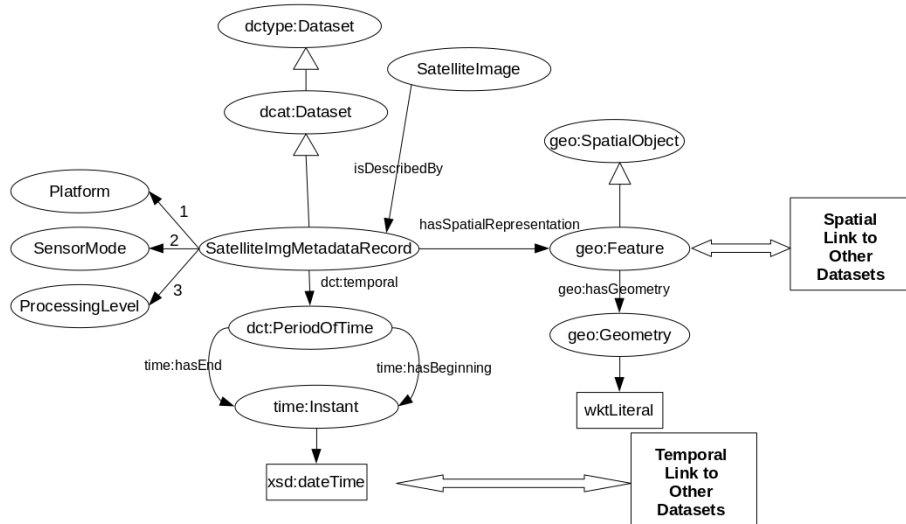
dctype:Dataset

dcat:Dataset

SatelliteImage

isDescribedBy

geo:SpatialObject

Platform

1

SensorMode

2

SatelliteImgMetadataRecord

hasSpatialRepresentation

geo:Feature

Spatial Link to Other Datasets

3

ProcessingLevel

dct:temporal

geo:hasGeometry

dct:PeriodOfTime

geo:Geometry

time:hasEnd

time:hasBeginning

time:Instant

wktLiteral

xsd:dateTime

Temporal Link to Other Datasets